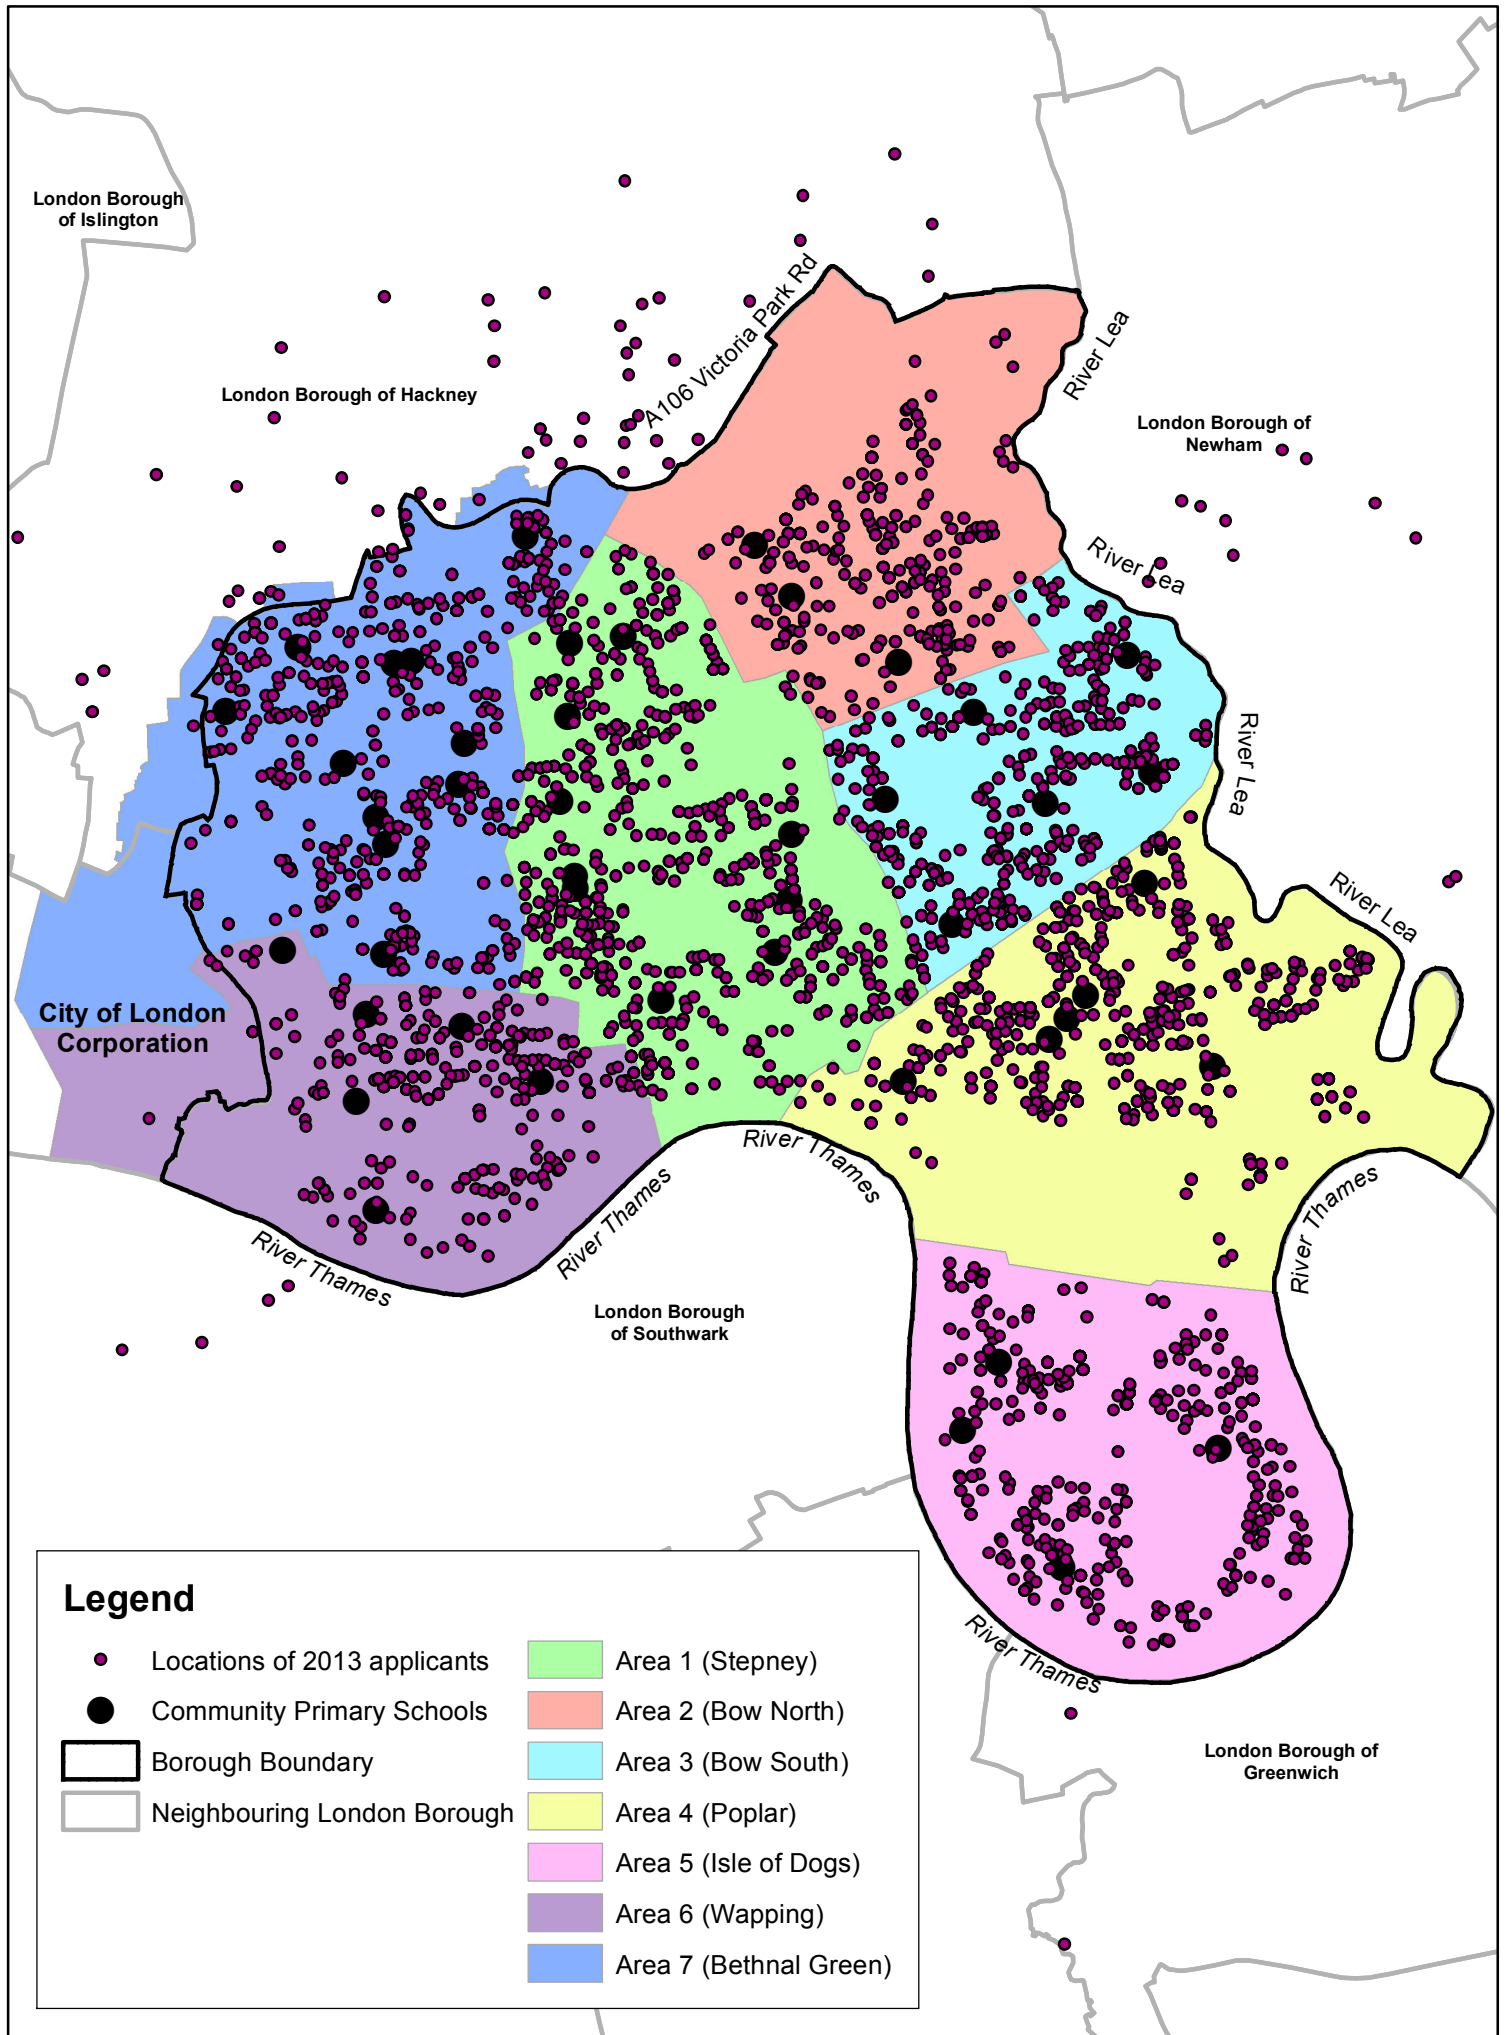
London Borough of Islington

London Borough of Hackney

A106 Victoria Park Rd

River Lea

London Borough of Newham

River Lea

River Lea

River Lea

City of London Corporation

River Thames

River Thames

River Thames

River Thames

London Borough of Southwark

River Thames

London Borough of Greenwich

Legend

Locations of 2013 applicants

Community Primary Schools

Borough Boundary

Neighbouring London Borough

Area 1 (Stepney)

Area 2 (Bow North)

Area 3 (Bow South)

Area 4 (Poplar)

Area 5 (Isle of Dogs)

Area 6 (Wapping)

Area 7 (Bethnal Green)